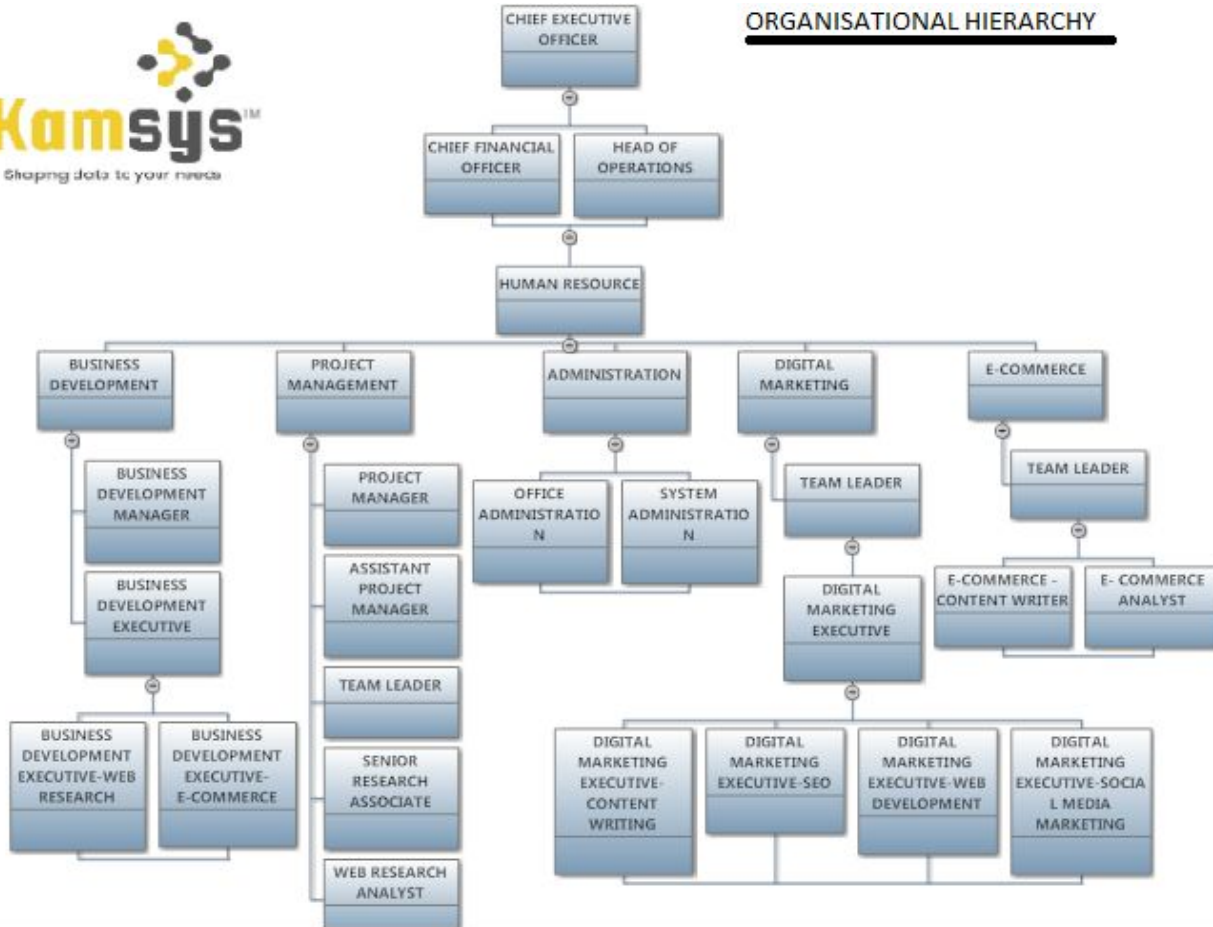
Kamsys™
Shaping data to your needs

ORGANISATIONAL HIERARCHY

CHIEF EXECUTIVE OFFICER

CHIEF FINANCIAL OFFICER

HEAD OF OPERATIONS

HUMAN RESOURCE

BUSINESS DEVELOPMENT

PROJECT MANAGEMENT

ADMINISTRATION

DIGITAL MARKETING

E-COMMERCE

BUSINESS DEVELOPMENT MANAGER

BUSINESS DEVELOPMENT EXECUTIVE

BUSINESS DEVELOPMENT EXECUTIVE-WEB RESEARCH

BUSINESS DEVELOPMENT EXECUTIVE-E-COMMERCE

PROJECT MANAGER

ASSISTANT PROJECT MANAGER

TEAM LEADER

SENIOR RESEARCH ASSOCIATE

WEB RESEARCH ANALYST

OFFICE ADMINISTRATIO N

SYSTEM ADMINISTRATIO N

TEAM LEADER

DIGITAL MARKETING EXECUTIVE

DIGITAL MARKETING EXECUTIVE-CONTENT WRITING

DIGITAL MARKETING EXECUTIVE-SEO

DIGITAL MARKETING EXECUTIVE-WEB DEVELOPMENT

DIGITAL MARKETING EXECUTIVE-SOCIA L MEDIA MARKETING

TEAM LEADER

E-COMMERCE - CONTENT WRITER

E- COMMERCE ANALYST